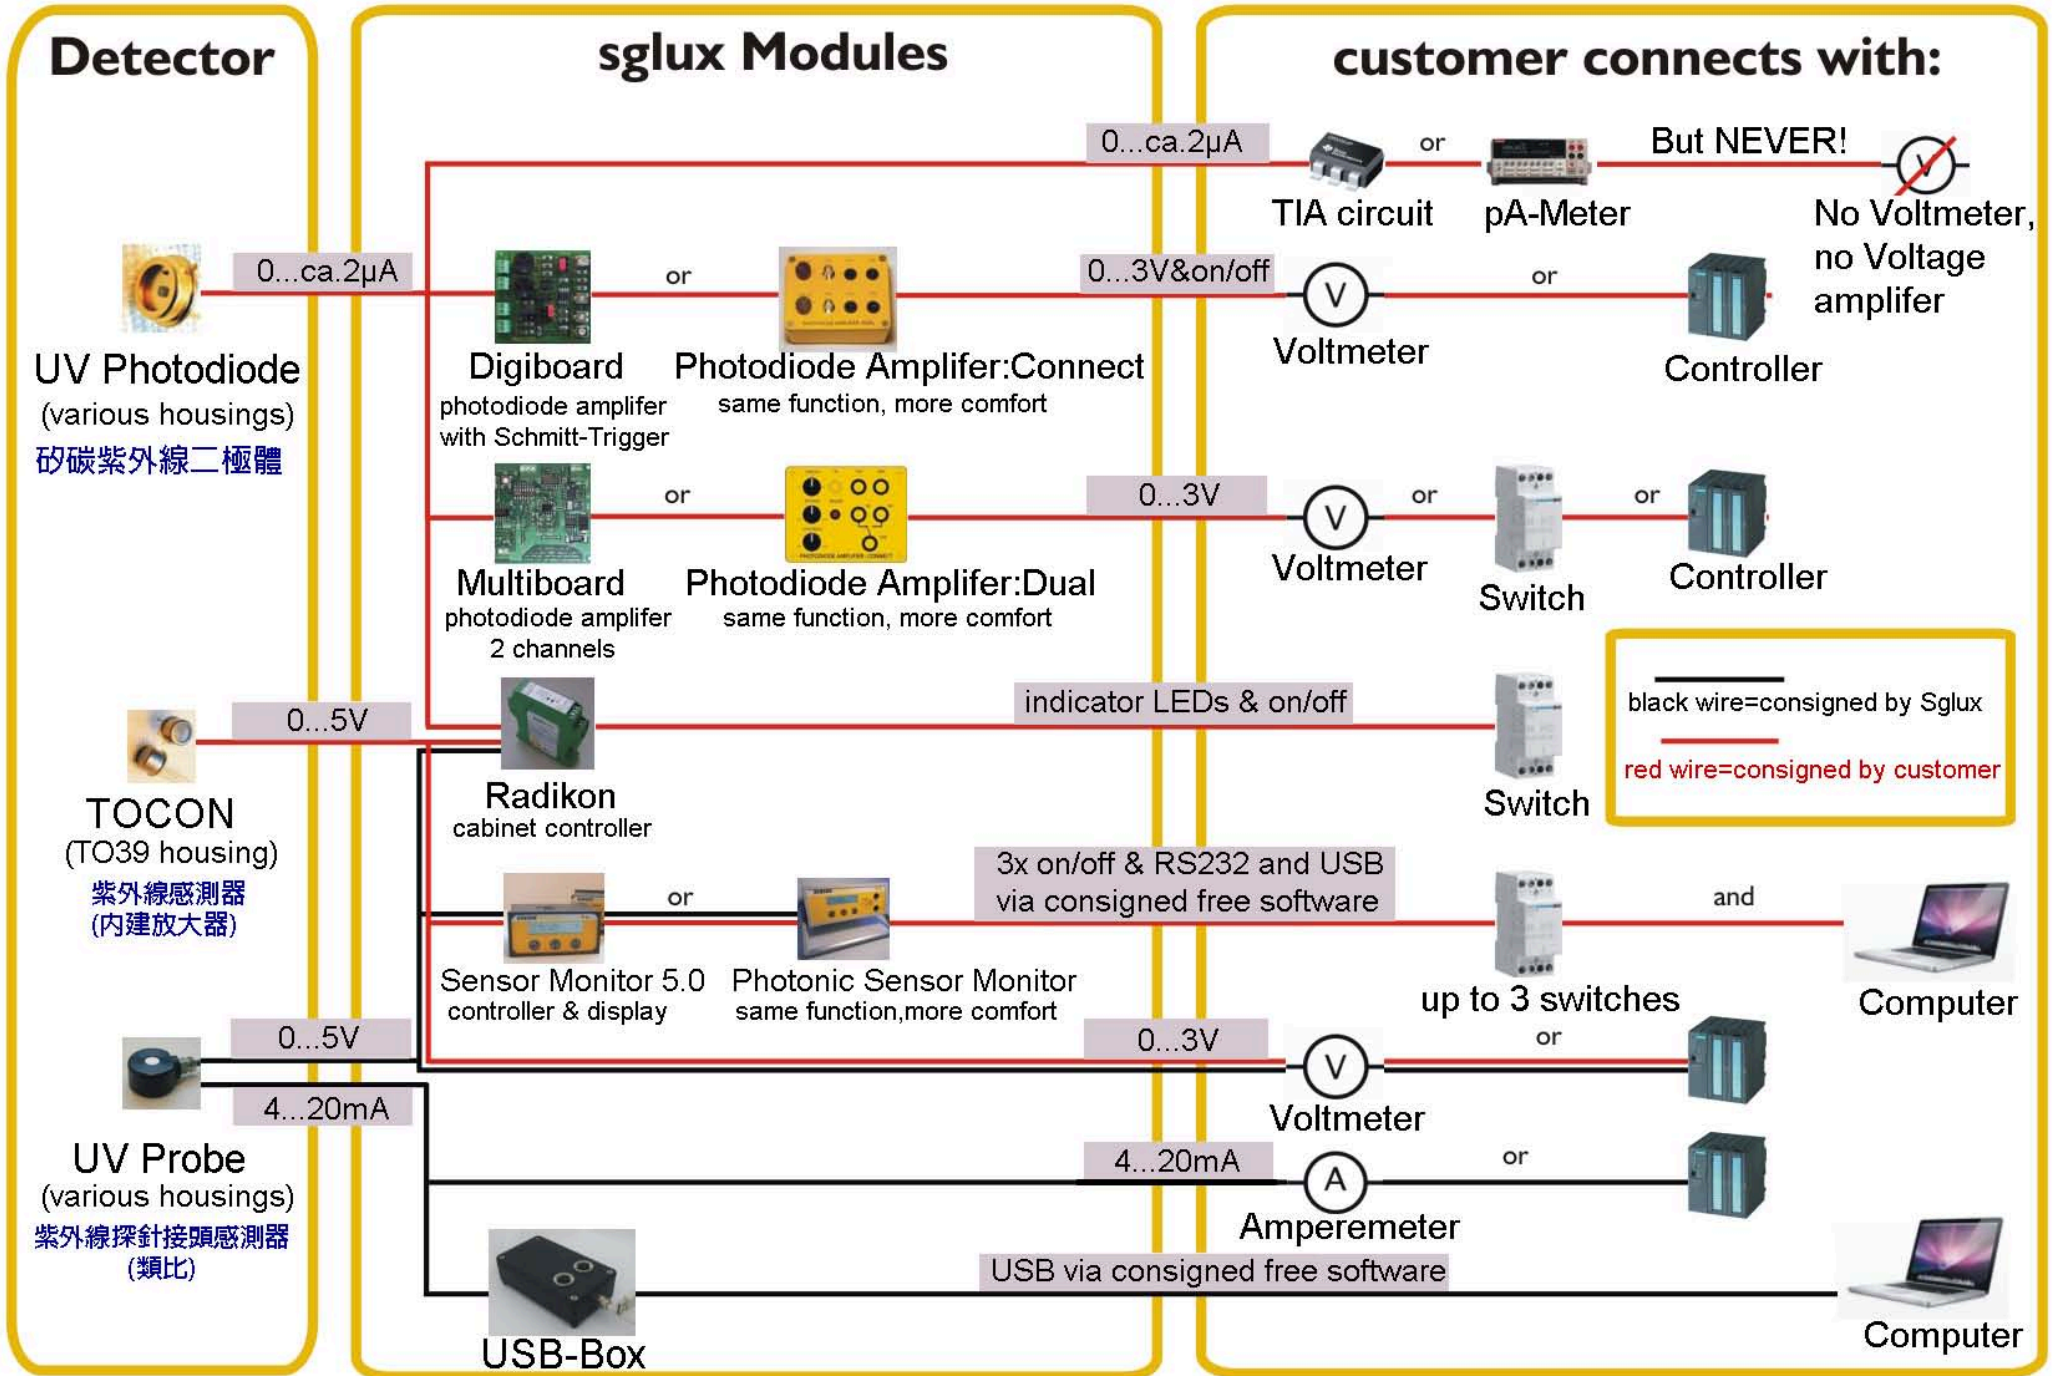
Detector

sglux Modules

customer connects with:

0...ca.2µA

TIA circuit or pA-Meter

But NEVER!

No Voltmeter, no Voltage amplifer

0...ca.2µA

UV Photodiode
(various housings)
矽碳紫外線二極體

Digiboard
photodiode amplifer with Schmitt-Trigger

or

Photodiode Amplifer:Connect
same function, more comfort

0...3V&on/off

V
Voltmeter

or

Controller

Multiboard
photodiode amplifer 2 channels

or

Photodiode Amplifer:Dual
same function, more comfort

0...3V

V
Voltmeter

or

Switch

or

Controller

black wire=consigned by Sglux

red wire=consigned by customer

0...5V

TOCON
(TO39 housing)
紫外線感測器
(內建放大器)

Radikon
cabinet controller

indicator LEDs & on/off

Switch

Sensor Monitor 5.0
controller & display

or

Photonic Sensor Monitor
same function,more comfort

3x on/off & RS232 and USB via consigned free software

up to 3 switches

and

Computer

0...5V

4...20mA

UV Probe
(various housings)
紫外線探針接頭感測器
(類比)

0...3V

V
Voltmeter

or

4...20mA

A
Amperemeter

or

USB-Box

USB via consigned free software

Computer